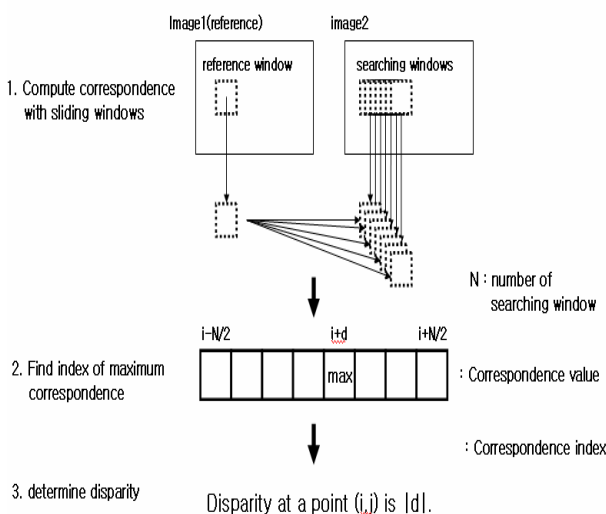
Image1(reference)

image2

reference window

searching windows

1. Compute correspondence with sliding windows

N : number of searching window

i-N/2

i+d

i+N/2

2. Find index of maximum correspondence

max

: Correspondence value

: Correspondence index

3. determine disparity

Disparity at a point (i,j) is |d|.